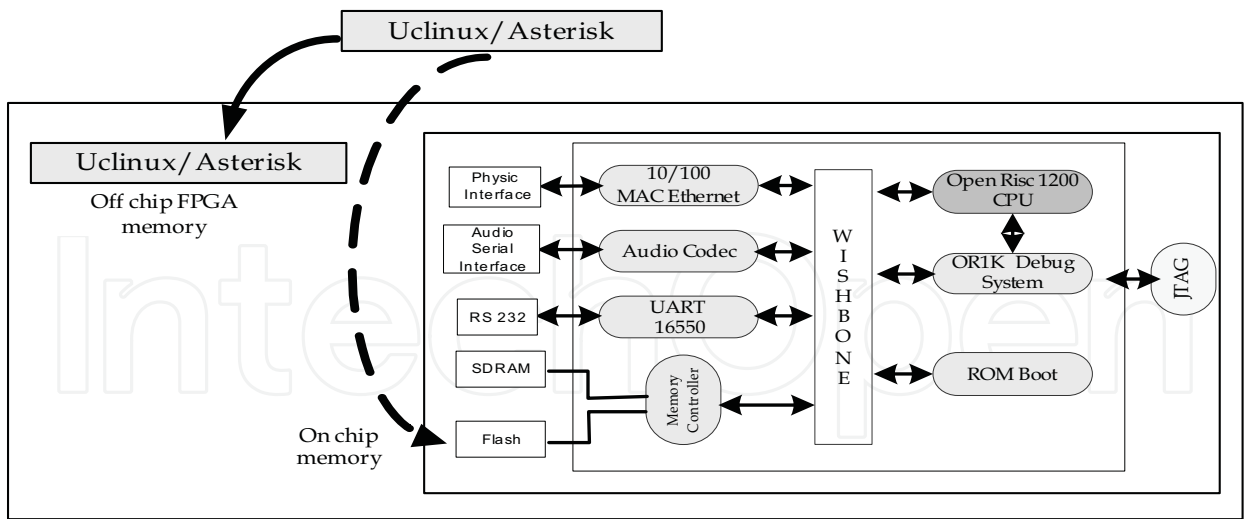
Uclinux/Asterisk

Uclinux/Asterisk

Off chip FPGA memory

Physic Interface

10/100 MAC Ethernet

Open Risc 1200 CPU

Audio Serial Interface

Audio Codec

W I S H B O N E

OR1K Debug System

JTAG

RS 232

UART 16550

SDRAM

Memory Controller

ROM Boot

On chip memory

Flash

IntechOpen